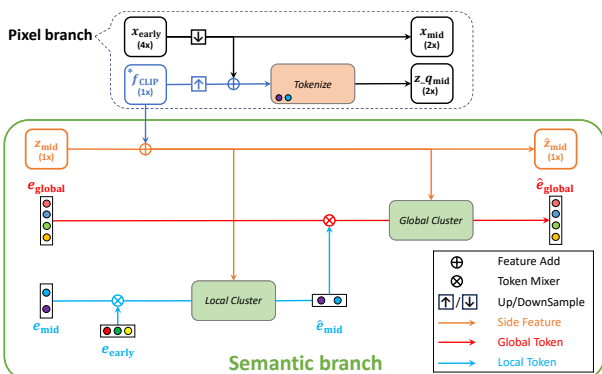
Pixel branch

$x_{\text{early}}$
(4x)

$x_{\text{mid}}$
(2x)

$f^{*}_{\text{CLIP}}$
(1x)

Tokenize

$z\_q_{\text{mid}}$
(2x)

$z_{\text{mid}}$
(1x)

$\hat{z}_{\text{mid}}$
(1x)

$e_{\text{global}}$

$\hat{e}_{\text{global}}$

Global Cluster

Local Cluster

$e_{\text{mid}}$

$\hat{e}_{\text{mid}}$

$e_{\text{early}}$

Feature Add

Token Mixer

Up/DownSample

Side Feature

Global Token

Local Token

Semantic branch